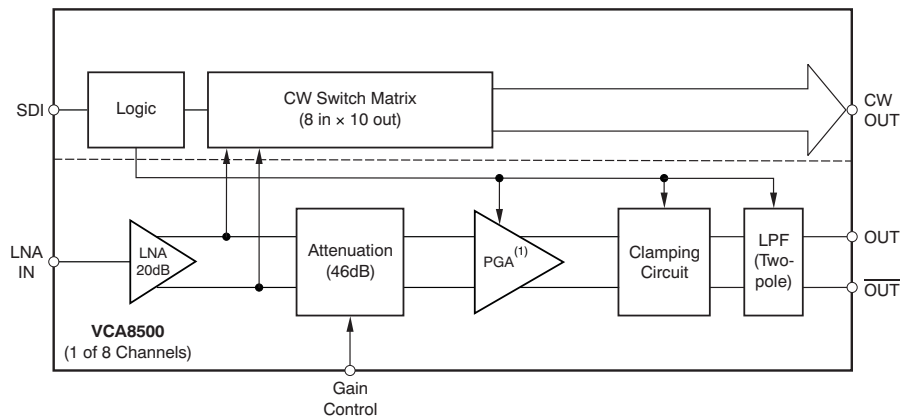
SDI

Logic

CW Switch Matrix
(8 in × 10 out)

CW
OUT

LNA
IN

LNA
20dB

Attenuation
(46dB)

PGA$^{(1)}$

Clamping
Circuit

LPF
(Two-pole)

OUT

$\overline{\text{OUT}}$

VCA8500
(1 of 8 Channels)

Gain
Control